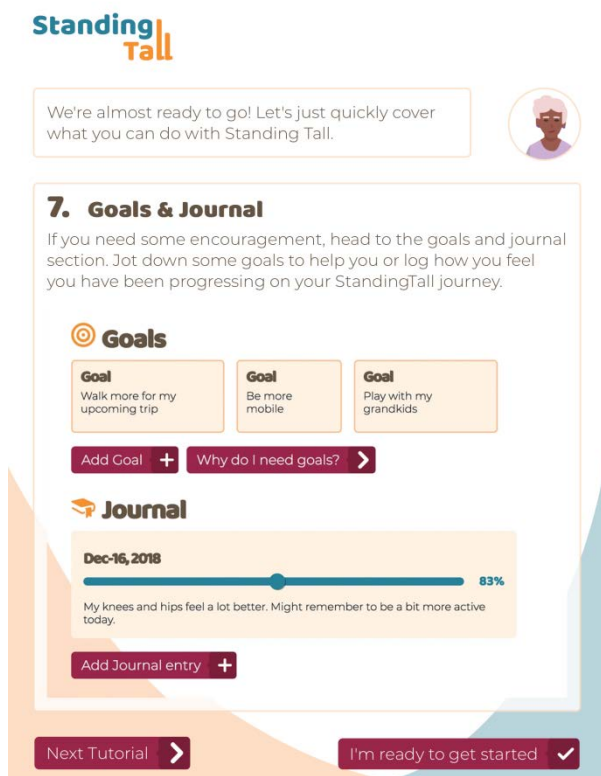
Standing Tall

We're almost ready to go! Let's just quickly cover what you can do with Standing Tall.

7. Goals & Journal

If you need some encouragement, head to the goals and journal section. Jot down some goals to help you or log how you feel you have been progressing on your StandingTall journey.

Goals

Goal
Walk more for my upcoming trip

Goal
Be more mobile

Goal
Play with my grandkids

Add Goal +

Why do I need goals? >

Journal

Dec-16, 2018

83%

My knees and hips feel a lot better. Might remember to be a bit more active today.

Add Journal entry +

Next Tutorial >

I'm ready to get started ✓